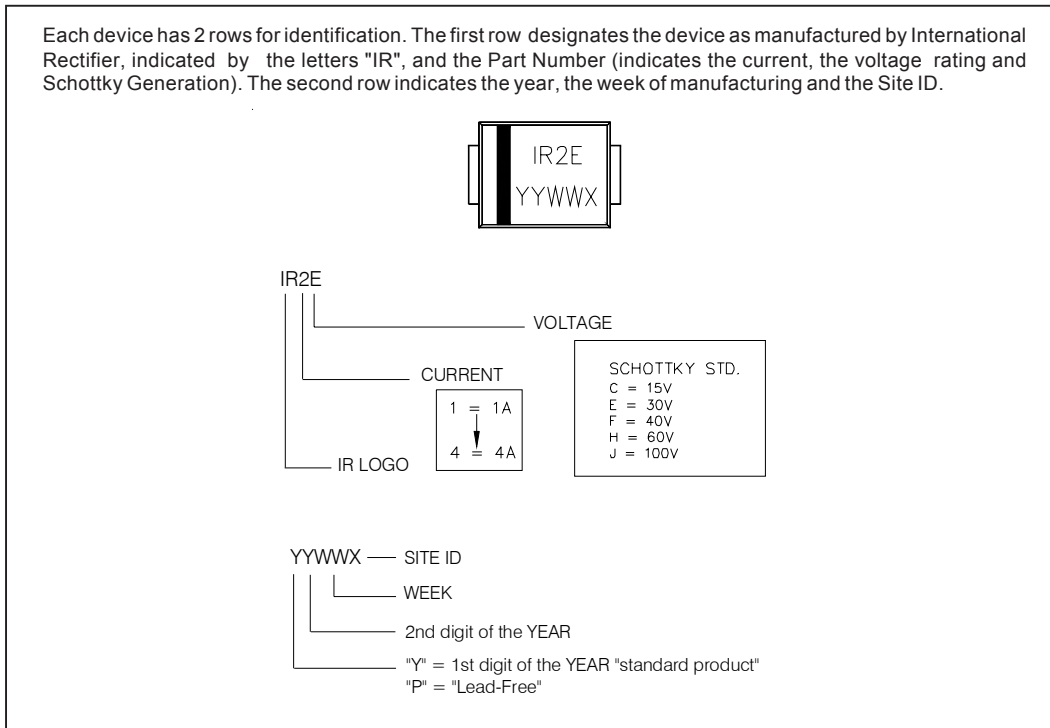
Each device has 2 rows for identification. The first row designates the device as manufactured by International Rectifier, indicated by the letters "IR", and the Part Number (indicates the current, the voltage rating and Schottky Generation). The second row indicates the year, the week of manufacturing and the Site ID.

IR2E
YYWWX

IR2E

VOLTAGE

CURRENT

1 = 1A
4 = 4A

IR LOGO

SCHOTTKY STD.
C = 15V
E = 30V
F = 40V
H = 60V
J = 100V

YYWWX — SITE ID

WEEK

2nd digit of the YEAR

"Y" = 1st digit of the YEAR "standard product"
"P" = "Lead-Free"